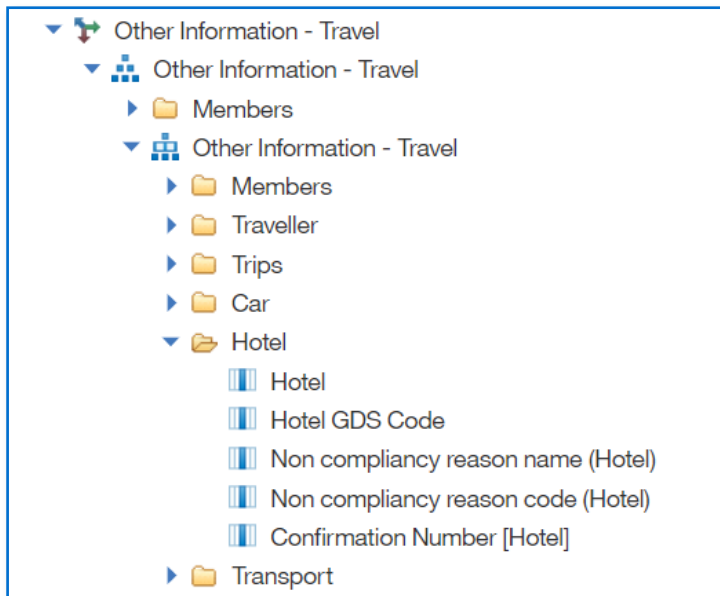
Other Information - Travel
Other Information - Travel
Members
Other Information - Travel
Members
Traveller
Trips
Car
Hotel
Hotel
Hotel GDS Code
Non compliancy reason name (Hotel)
Non compliancy reason code (Hotel)
Confirmation Number [Hotel]
Transport